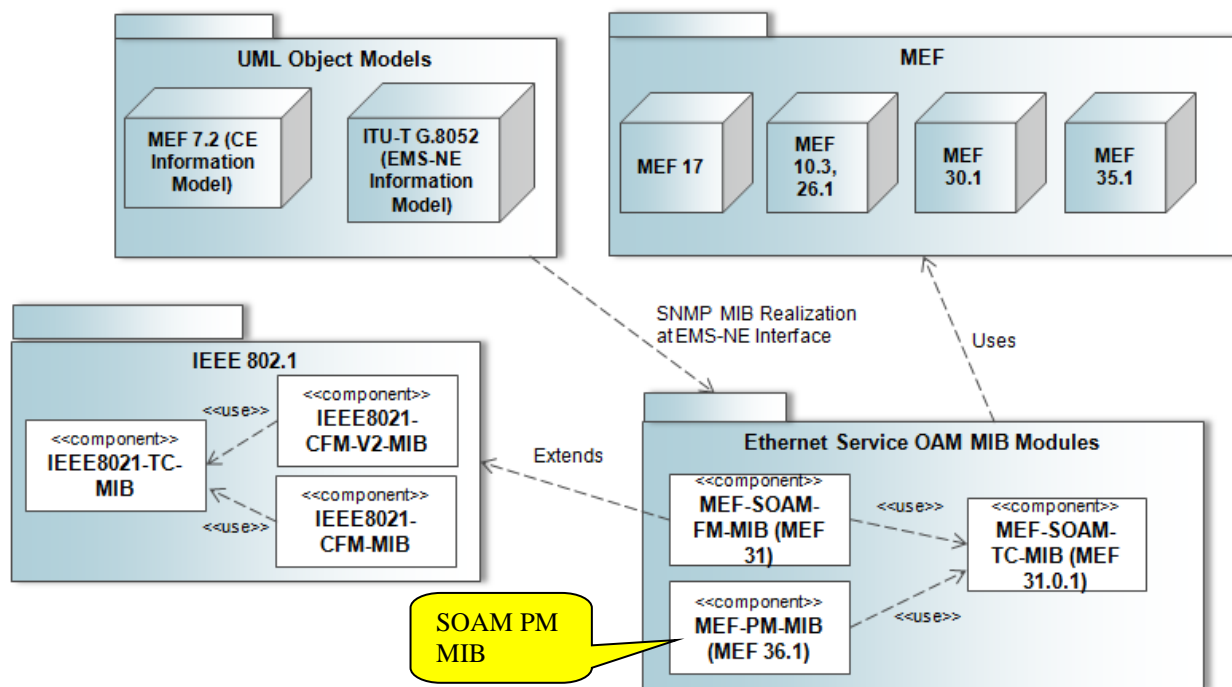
UML Object Models

MEF 7.2 (CE Information Model)

ITU-T G.8052 (EMS-NE Information Model)

MEF

MEF 17

MEF 10.3, 26.1

MEF 30.1

MEF 35.1

SNMP MIB Realization at EMS-NE Interface

Uses

IEEE 802.1

<<use>>

<<component>>
IEEE8021-CFM-V2-MIB

<<component>>
IEEE8021-TC-MIB

<<use>>

<<component>>
IEEE8021-CFM-MIB

Extends

Ethernet Service OAM MIB Modules

<<component>>
MEF-SOAM-FM-MIB (MEF 31)

<<use>>

<<component>>
MEF-SOAM-TC-MIB (MEF 31.0.1)

<<component>>
MEF-PM-MIB (MEF 36.1)

<<use>>

SOAM PM MIB